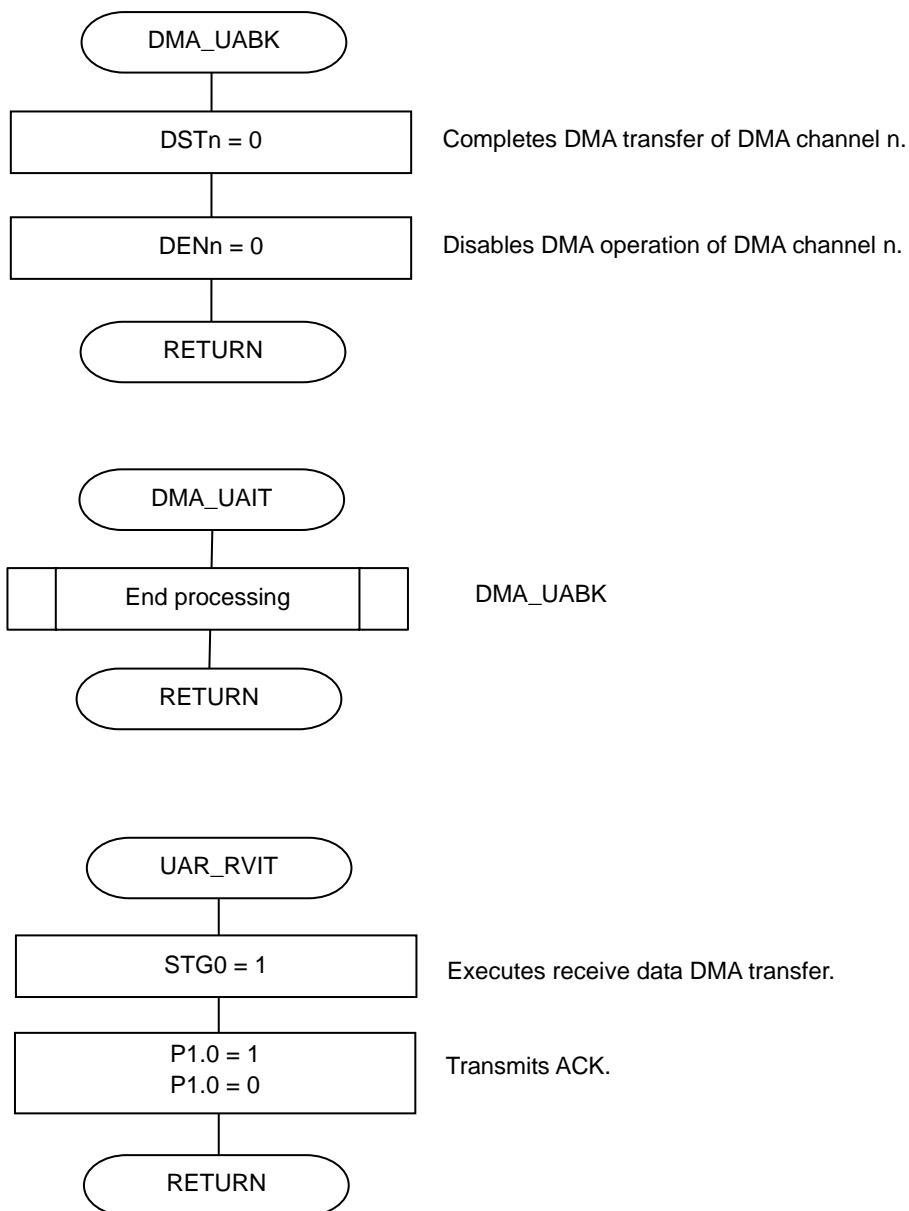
DMA_UABK

DSTn = 0

Completes DMA transfer of DMA channel n.

DENn = 0

Disables DMA operation of DMA channel n.

RETURN

DMA_UAIT

End processing

DMA_UABK

RETURN

UAR_RVIT

STG0 = 1

Executes receive data DMA transfer.

P1.0 = 1
P1.0 = 0

Transmits ACK.

RETURN